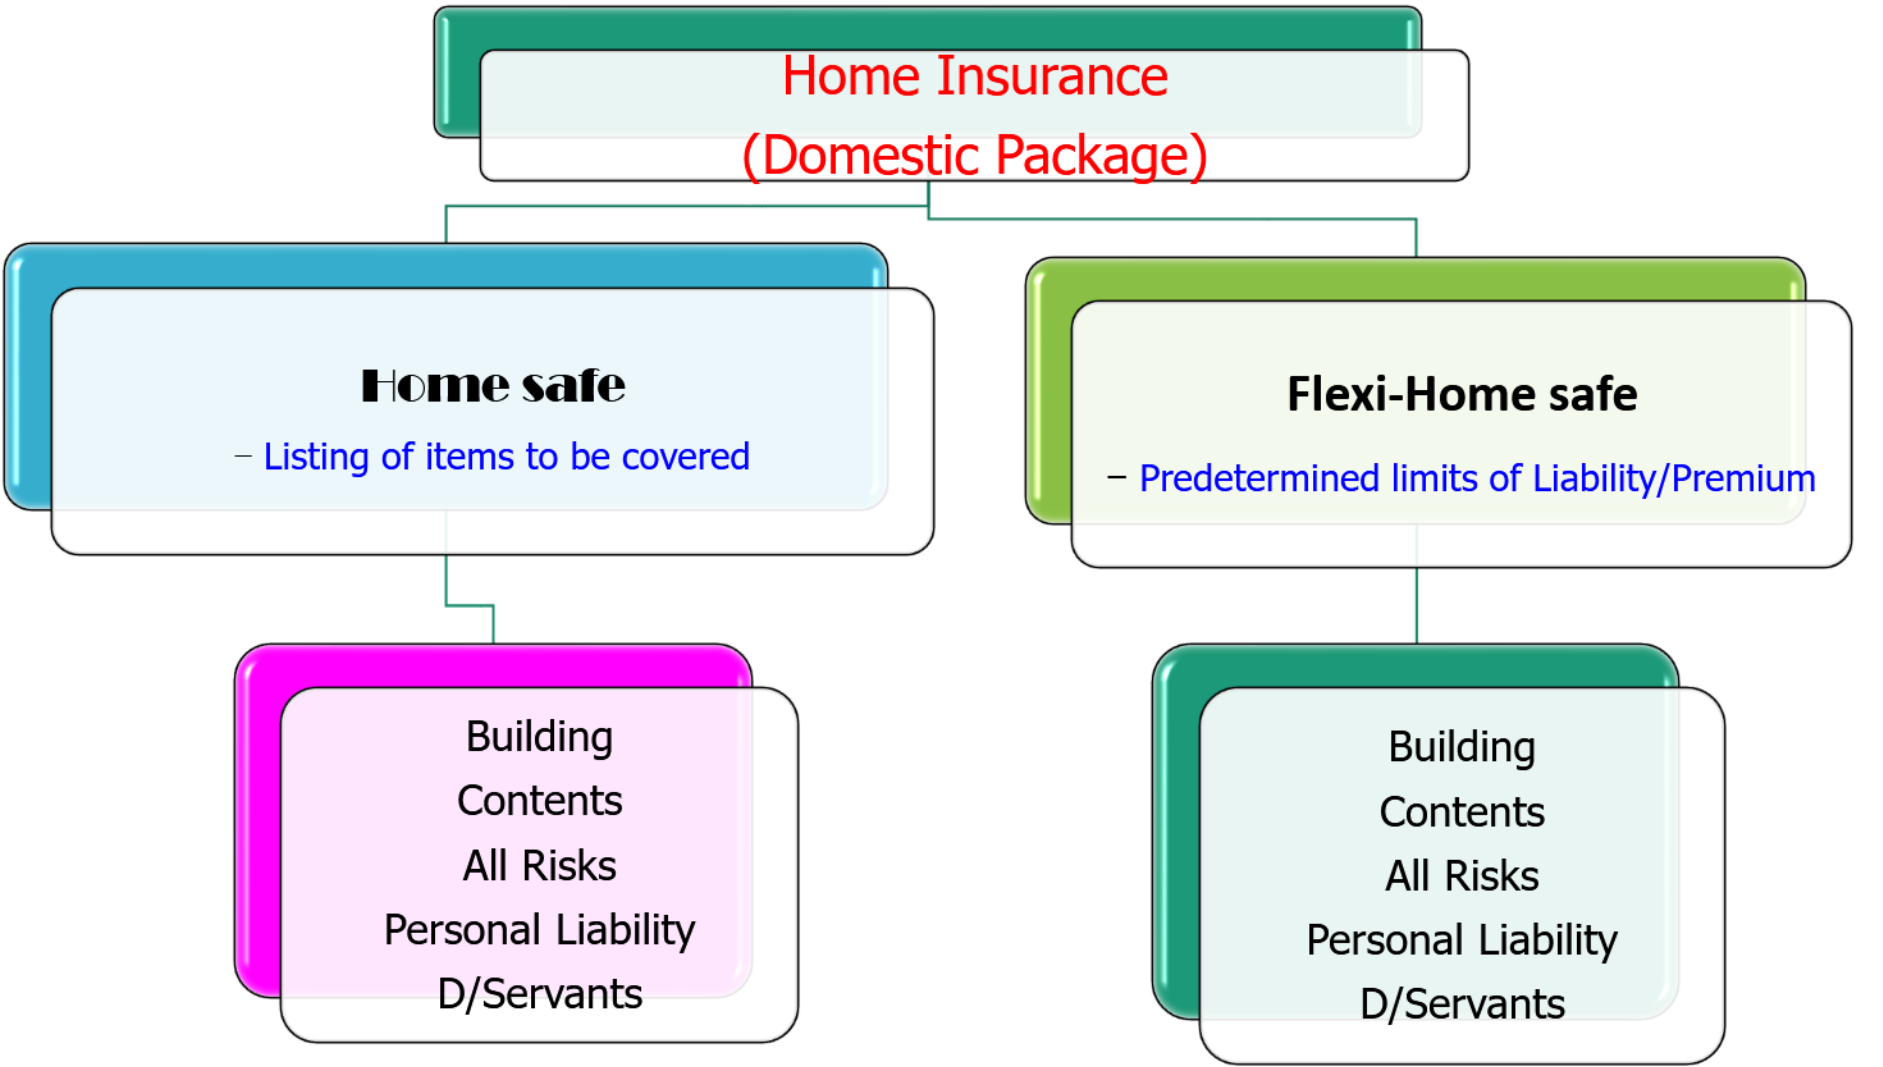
Home Insurance
(Domestic Package)

Home safe

– Listing of items to be covered

Flexi-Home safe

– Predetermined limits of Liability/Premium

Building
Contents
All Risks
Personal Liability
D/Servants

Building
Contents
All Risks
Personal Liability
D/Servants